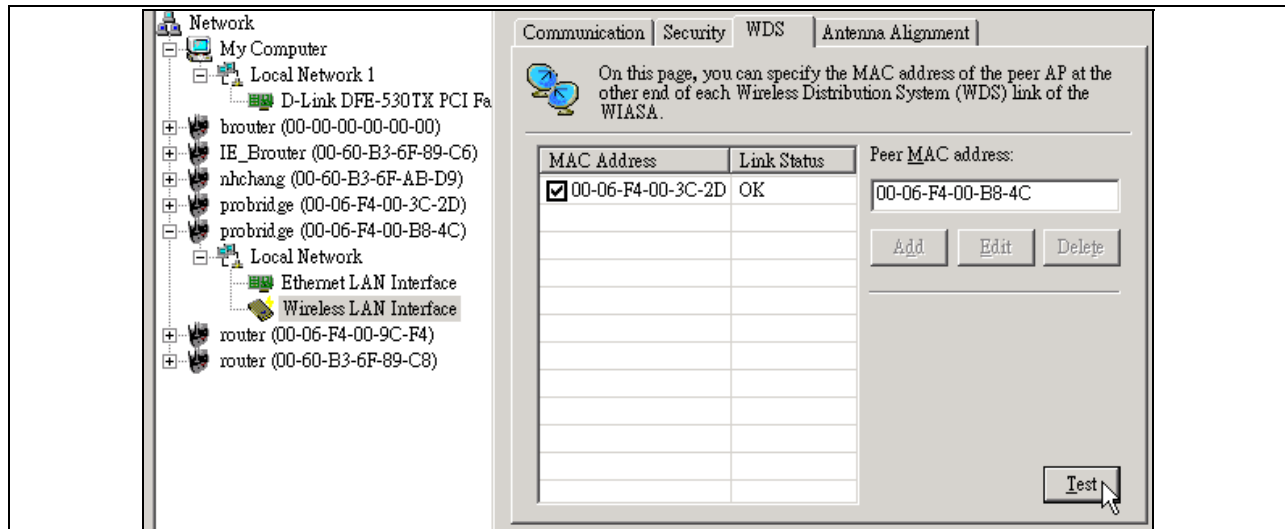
Network
My Computer
Local Network 1
D-Link DFE-530TX PCI Fa
brouter (00-00-00-00-00-00)
IE_Brouter (00-60-B3-6F-89-C6)
nhchang (00-60-B3-6F-AB-D9)
probridge (00-06-F4-00-3C-2D)
probridge (00-06-F4-00-B8-4C)
Local Network
Ethernet LAN Interface
Wireless LAN Interface
router (00-06-F4-00-9C-F4)
router (00-60-B3-6F-89-C8)

Communication | Security | WDS | Antenna Alignment

On this page, you can specify the MAC address of the peer AP at the other end of each Wireless Distribution System (WDS) link of the WIASA.

| MAC Address | Link Status |
|---|---|
| ☑ 00-06-F4-00-3C-2D | OK |

Peer MAC address:
00-06-F4-00-B8-4C

Add | Edit | Delete

Test